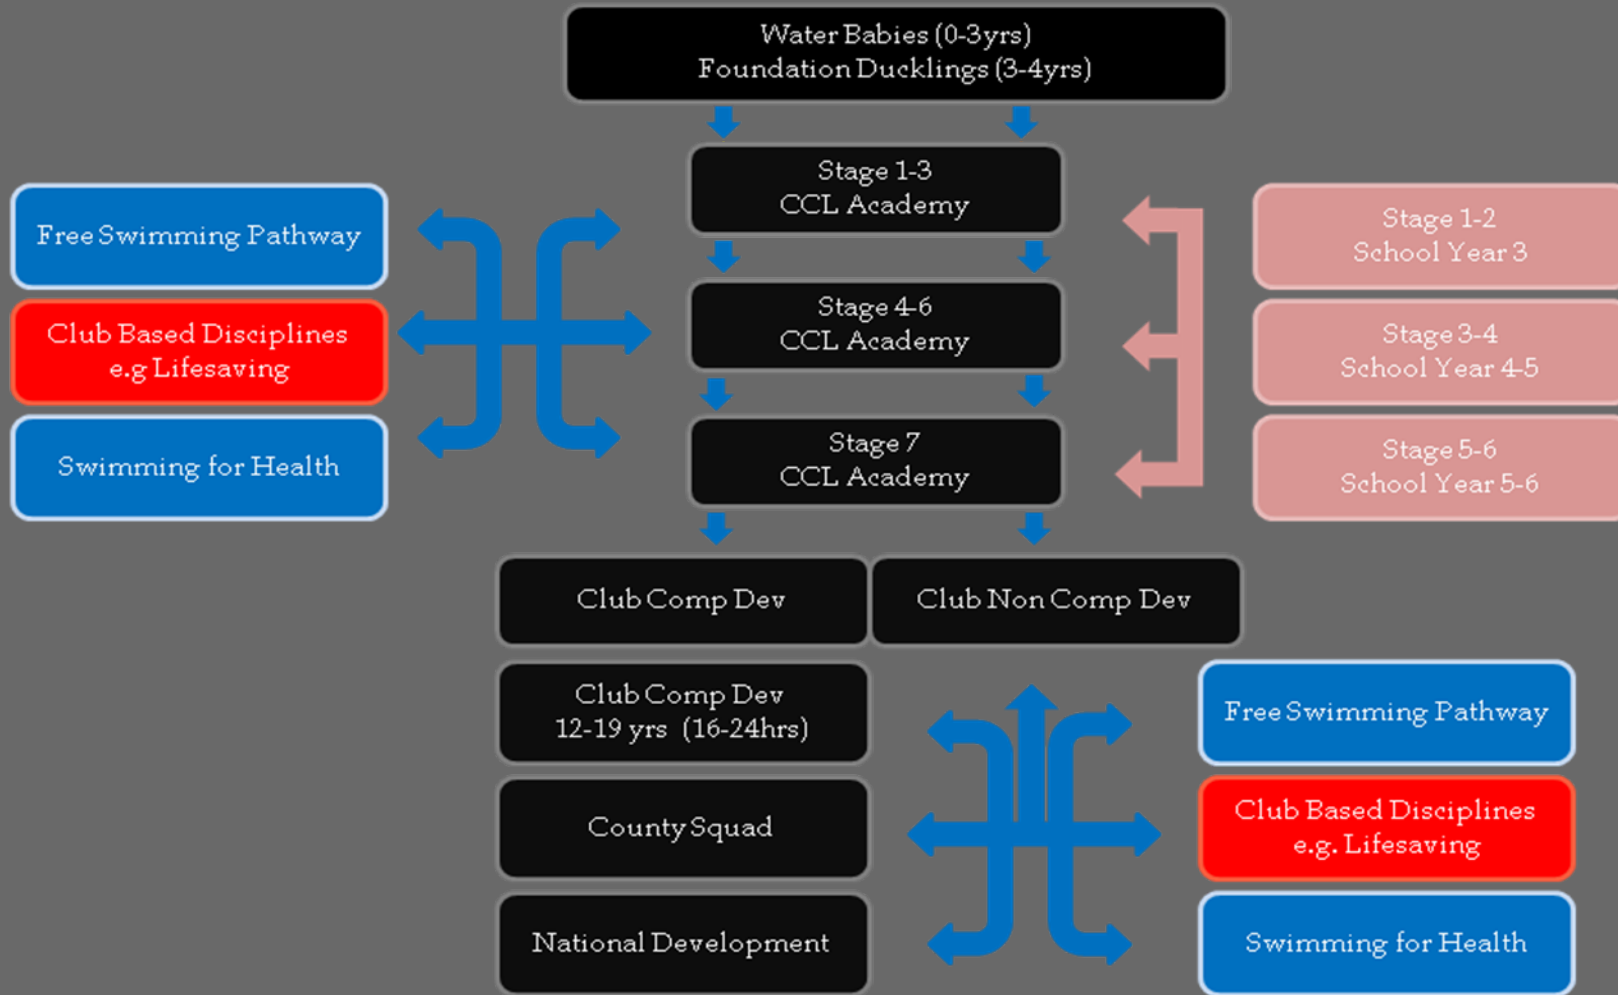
Water Babies (0-3yrs)
Foundation Ducklings (3-4yrs)

Free Swimming Pathway

Club Based Disciplines e.g Lifesaving

Swimming for Health

Stage 1-3
CCL Academy

Stage 4-6
CCL Academy

Stage 7
CCL Academy

Stage 1-2
School Year 3

Stage 3-4
School Year 4-5

Stage 5-6
School Year 5-6

Club Comp Dev

Club Non Comp Dev

Club Comp Dev
12-19 yrs (16-24hrs)

County Squad

National Development

Free Swimming Pathway

Club Based Disciplines e.g. Lifesaving

Swimming for Health